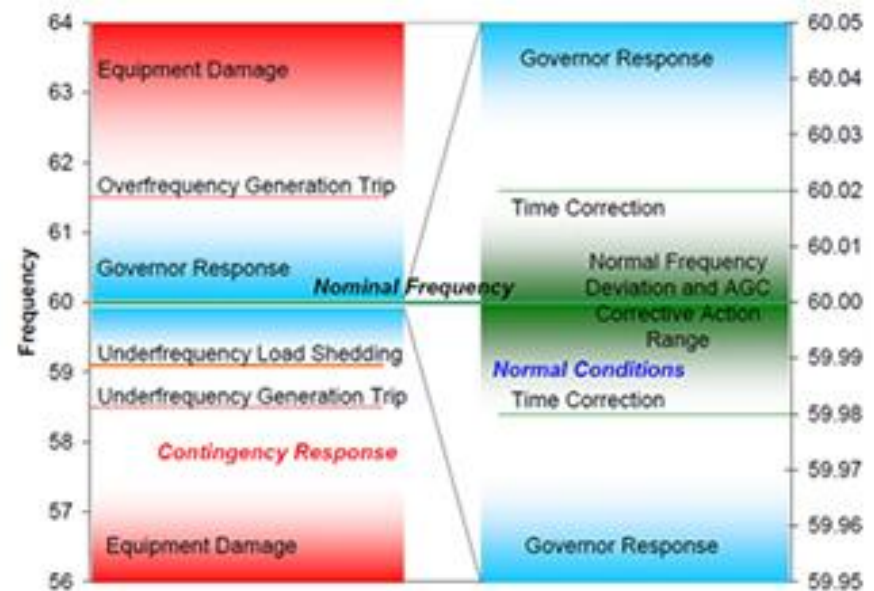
64
63
62
61
60
59
58
57
56

Frequency

Equipment Damage
Overfrequency Generation Trip
Governor Response
Nominal Frequency
Underfrequency Load Shedding
Underfrequency Generation Trip
Contingency Response
Equipment Damage

Governor Response
Time Correction
Normal Frequency Deviation and AGC Corrective Action Range
Normal Conditions
Time Correction
Governor Response

60.05
60.04
60.03
60.02
60.01
60.00
59.99
59.98
59.97
59.96
59.95